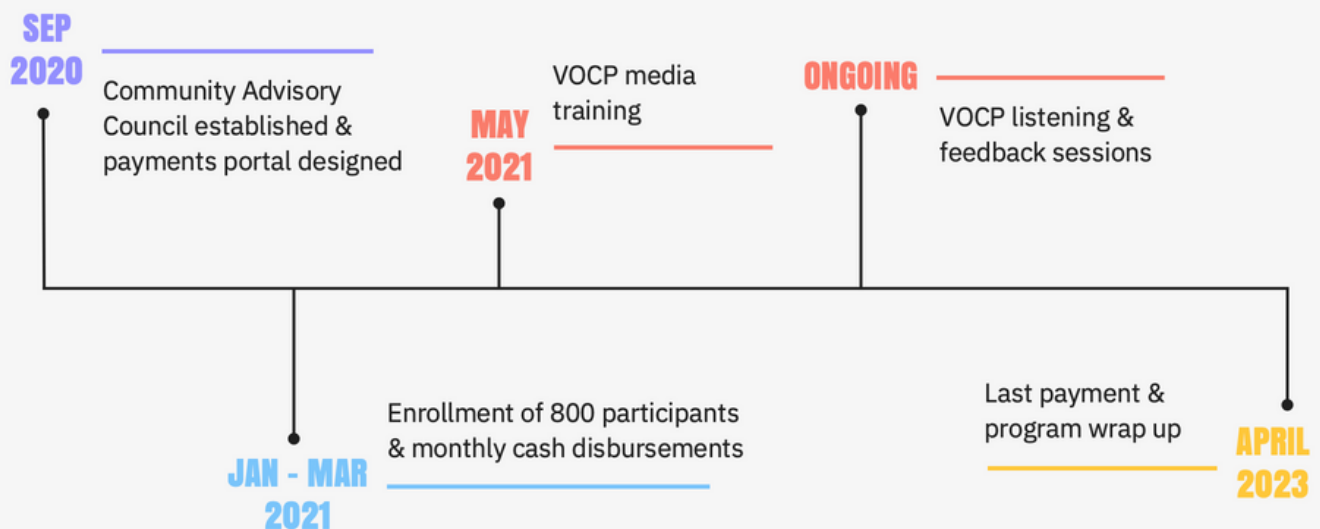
SEP 2020

Community Advisory Council established & payments portal designed

MAY 2021

VOCP media training

ONGOING

VOCP listening & feedback sessions

JAN - MAR 2021

Enrollment of 800 participants & monthly cash disbursements

Last payment & program wrap up

APRIL 2023